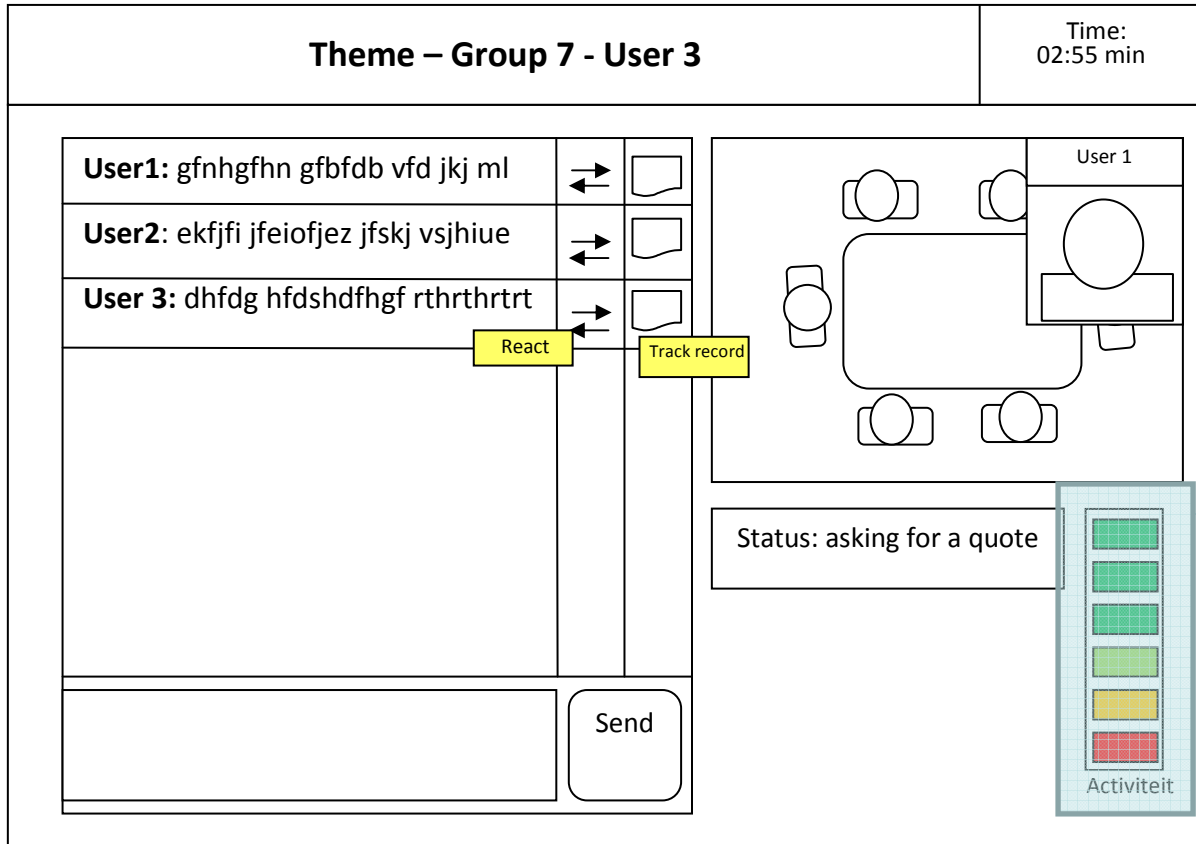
Theme – Group 7 - User 3

Time:
02:55 min

User1: gfnhgfhn gfbfdb vfd jkj ml

User2: ekfjfi jfeiofjez jfskj vsjhiue

User 3: dhfdg hfdshdfhgf rthrthrtrt

React

Track record

Send

User 1

Status: asking for a quote

Activiteit